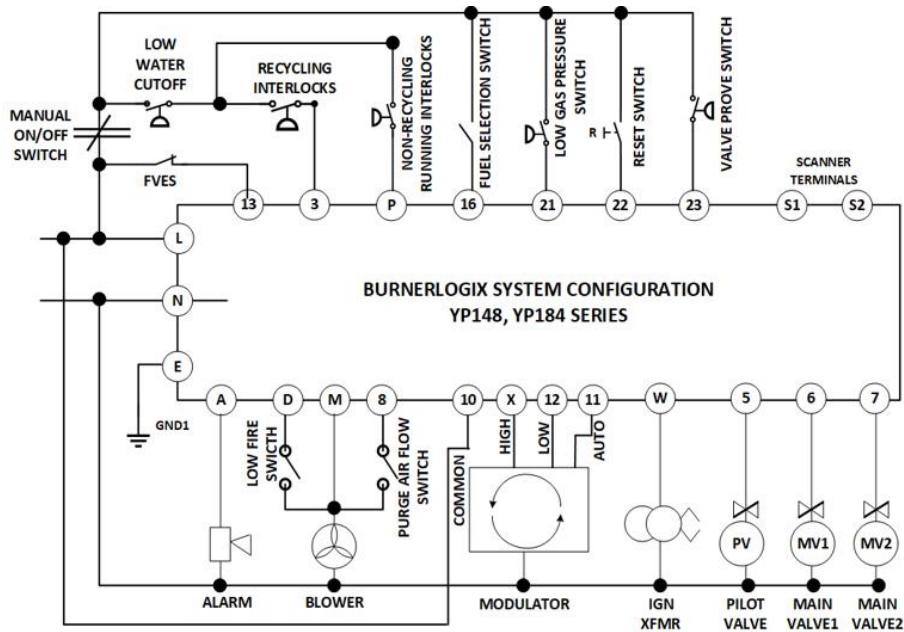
LOW WATER CUTOFF

RECYCLING INTERLOCKS

NON-RECYCLING RUNNING INTERLOCKS

FUEL SELECTION SWITCH

LOW GAS PRESSURE SWITCH

RESET SWITCH

R

VALVE PROVE SWITCH

MANUAL ON/OFF SWITCH

FVES

13

3

P

16

21

22

23

SCANNER TERMINALS

S1

S2

L

N

BURNERLOGIX SYSTEM CONFIGURATION
YP148, YP184 SERIES

E

GND1

A

D

M

8

10

X

12

11

W

5

6

7

LOW FIRE SWITCH

PURGE AIR FLOW SWITCH

COMMON

HIGH

LOW

AUTO

PV

MV1

MV2

ALARM

BLOWER

MODULATOR

IGN XFMR

PILOT VALVE

MAIN VALVE1

MAIN VALVE2